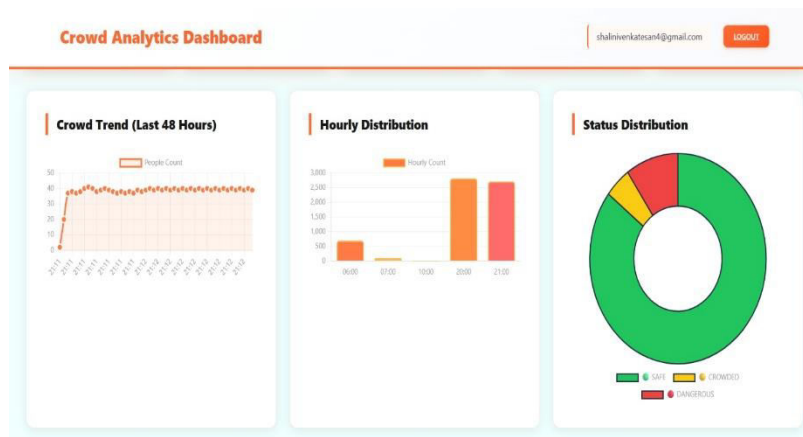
Crowd Analytics Dashboard

shalinivenkatesan4@gmail.com

LOGOUT

Crowd Trend (Last 48 Hours)

People Count

50
40
30
20
10
0

21:11 21:11 21:11 21:11 21:11 21:11 21:11 21:11 21:11 21:12 21:12 21:12 21:12 21:12 21:12 21:12 21:12 21:12

Hourly Distribution

Hourly Count

3,000
2,500
2,000
1,500
1,000
500
0

06:00 07:00 10:00 20:00 21:00

Status Distribution

SAFE CROWDED
DANGEROUS